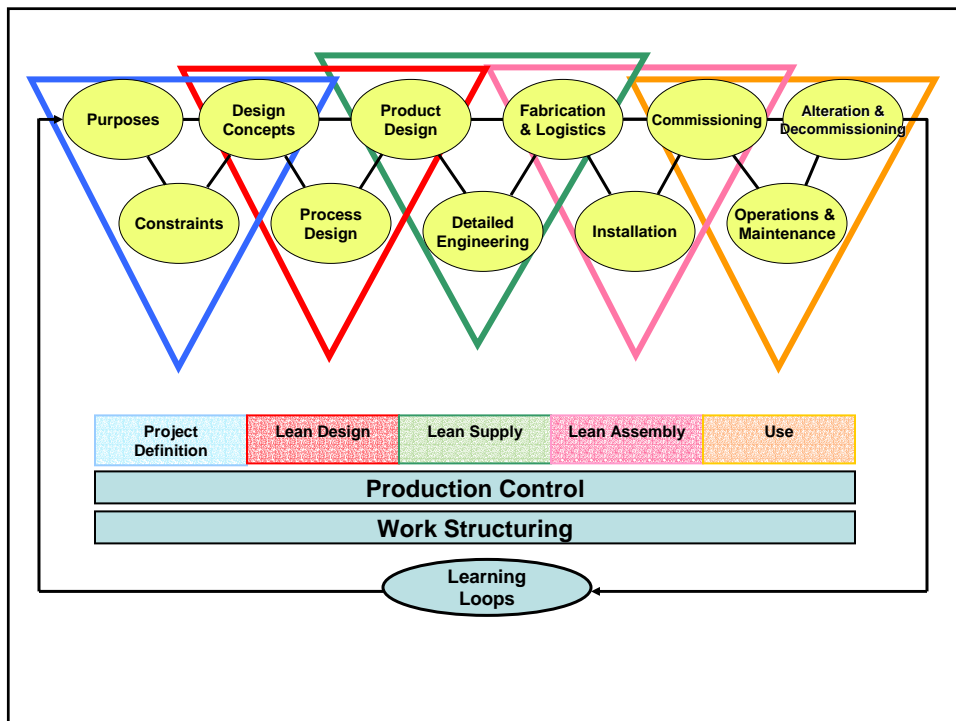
Purposes

Design Concepts

Product Design

Fabrication & Logistics

Commissioning

Alteration & Decommissioning

Constraints

Process Design

Detailed Engineering

Installation

Operations & Maintenance

| Project Definition | Lean Design | Lean Supply | Lean Assembly | Use |
|---|---|---|---|---|

Production Control

Work Structuring

Learning Loops